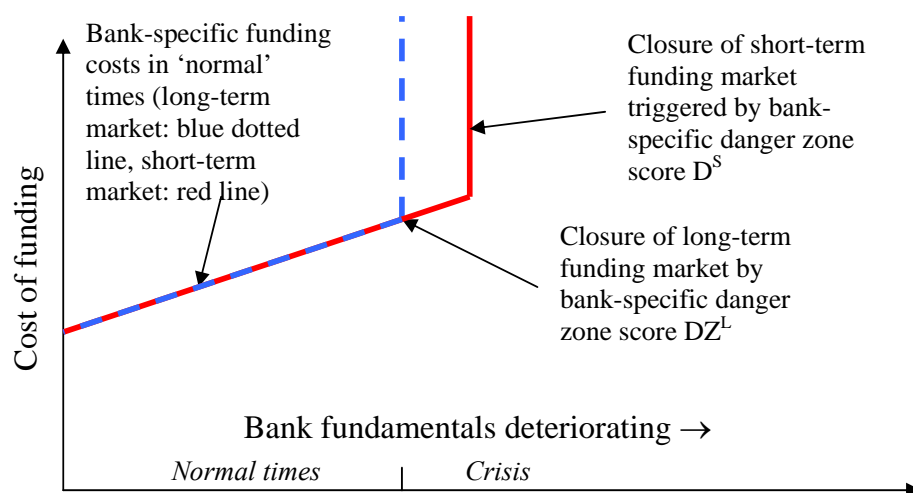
Bank-specific funding costs in 'normal' times (long-term market: blue dotted line, short-term market: red line)

Closure of short-term funding market triggered by bank-specific danger zone score $D^S$

Closure of long-term funding market by bank-specific danger zone score $DZ^L$

Cost of funding

Bank fundamentals deteriorating →

Normal times

Crisis